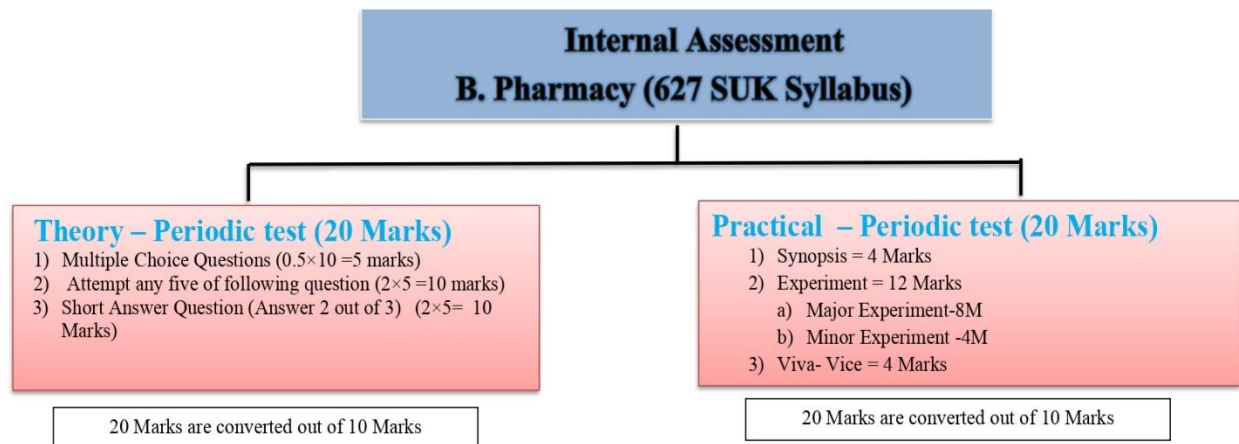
Internal Assessment
B. Pharmacy (627 SUK Syllabus)

Theory – Periodic test (20 Marks)
1) Multiple Choice Questions (0.5×10 =5 marks)
2) Attempt any five of following question (2×5 =10 marks)
3) Short Answer Question (Answer 2 out of 3) (2×5= 10 Marks)

20 Marks are converted out of 10 Marks

Practical – Periodic test (20 Marks)
1) Synopsis = 4 Marks
2) Experiment = 12 Marks
a) Major Experiment-8M
b) Minor Experiment -4M
3) Viva- Vice = 4 Marks

20 Marks are converted out of 10 Marks